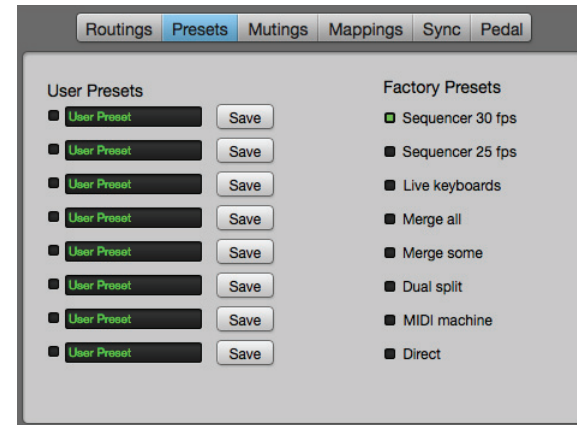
Routings Presets Mutings Mappings Sync Pedal

User Presets

User Preset Save
User Preset Save
User Preset Save
User Preset Save
User Preset Save
User Preset Save
User Preset Save
User Preset Save

Factory Presets

Sequencer 30 fps
Sequencer 25 fps
Live keyboards
Merge all
Merge some
Dual split
MIDI machine
Direct